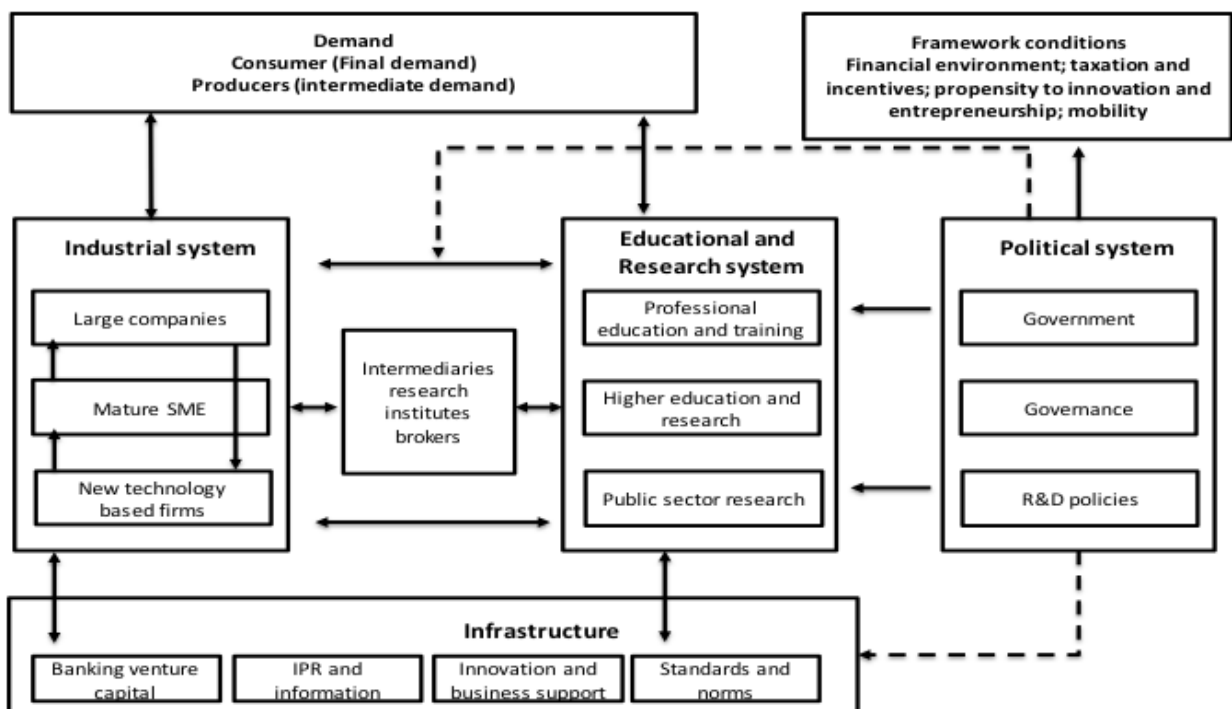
Demand
Consumer (Final demand)
Producers (intermediate demand)

Framework conditions
Financial environment; taxation and incentives; propensity to innovation and entrepreneurship; mobility

Industrial system

Large companies

Mature SME

New technology based firms

Intermediaries research institutes brokers

Educational and Research system

Professional education and training

Higher education and research

Public sector research

Political system

Government

Governance

R&D policies

Infrastructure

Banking venture capital

IPR and information

Innovation and business support

Standards and norms